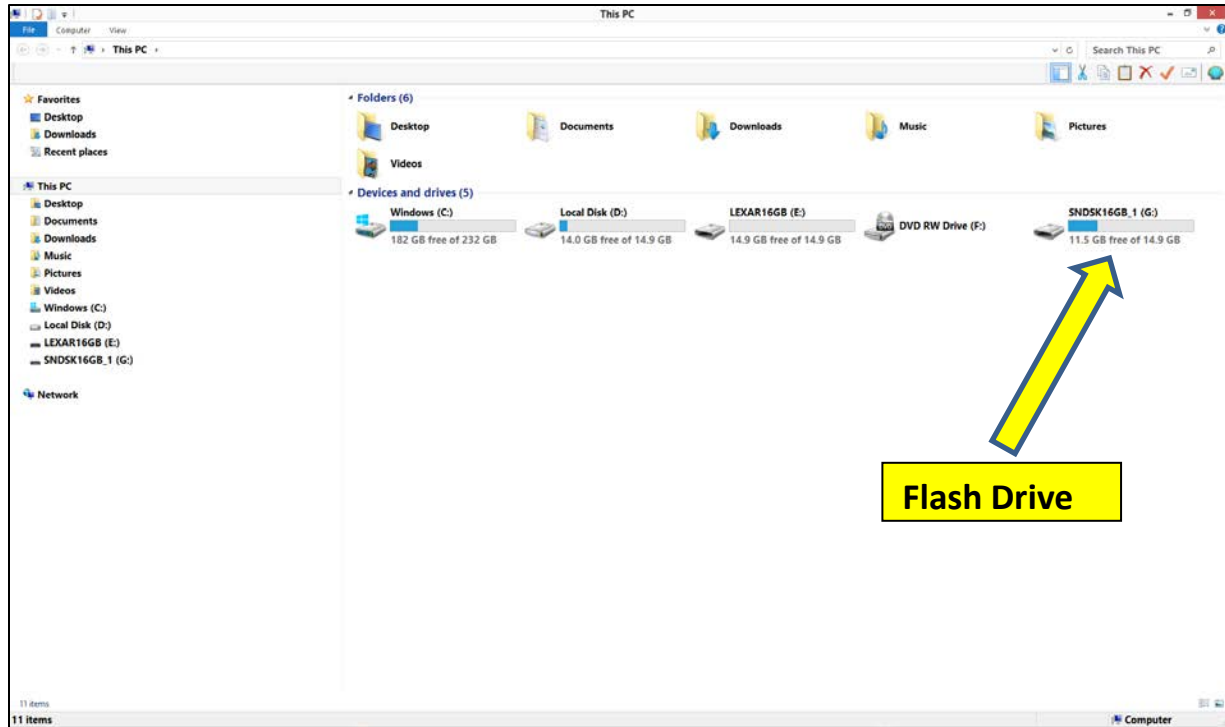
This PC

File Computer View

This PC

Search This PC

Favorites
Desktop
Downloads
Recent places

This PC
Desktop
Documents
Downloads
Music
Pictures
Videos
Windows (C:)
Local Disk (D:)
LEXAR16GB (E:)
SNDSK16GB_1 (G:)

Network

Folders (6)

Desktop
Documents
Downloads
Music
Pictures
Videos

Devices and drives (5)

Windows (C:)
182 GB free of 232 GB

Local Disk (D:)
14.0 GB free of 14.9 GB

LEXAR16GB (E:)
14.9 GB free of 14.9 GB

DVD RW Drive (F:)

SNDSK16GB_1 (G:)
11.5 GB free of 14.9 GB

Flash Drive

11 items

11 items

Computer